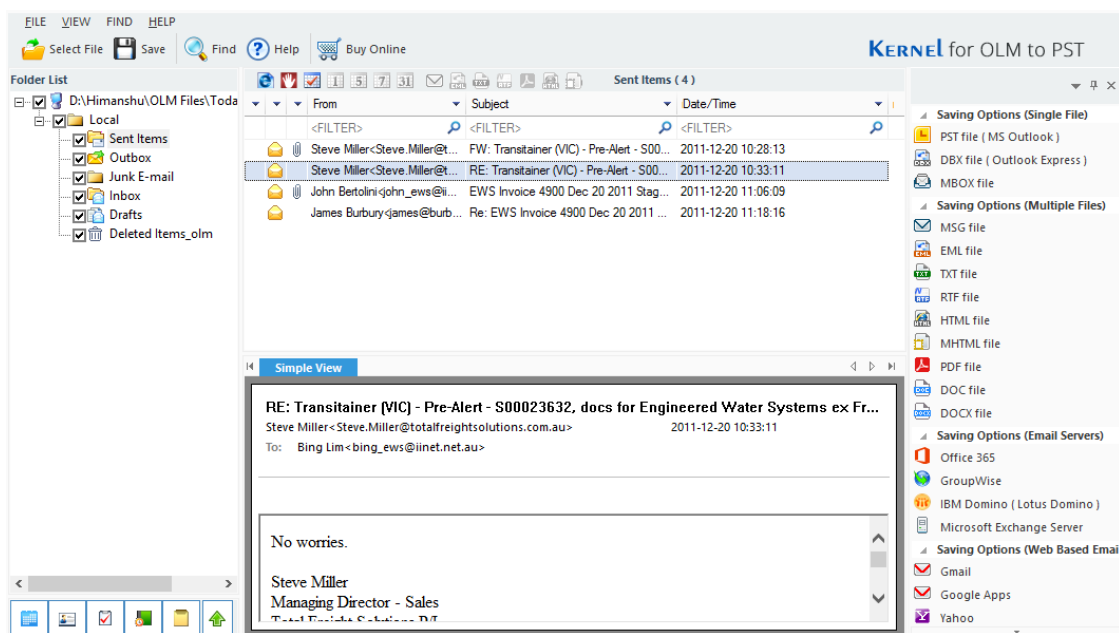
FILE VIEW FIND HELP

Select File Save Find Help Buy Online

KERNEL for OLM to PST

Folder List

D:\Himanshu\OLM Files\Toda
Local
Sent Items
Outbox
Junk E-mail
Inbox
Drafts
Deleted Items_olm

Sent Items ( 4 )

| From | Subject | Date/Time |
|---|---|---|
| <FILTER> | <FILTER> | <FILTER> |
| Steve Miller<Steve.Miller@t... | FW: Transitainer (VIC) - Pre-Alert - S00... | 2011-12-20 10:28:13 |
| Steve Miller<Steve.Miller@t... | RE: Transitainer (VIC) - Pre-Alert - S00... | 2011-12-20 10:33:11 |
| John Bertolini<john_ews@ii... | EWS Invoice 4900 Dec 20 2011 Stag... | 2011-12-20 11:06:09 |
| James Burbury<james@burb... | Re: EWS Invoice 4900 Dec 20 2011 ... | 2011-12-20 11:18:16 |

Simple View

RE: Transitainer (VIC) - Pre-Alert - S00023632, docs for Engineered Water Systems ex Fr...
Steve Miller<Steve.Miller@totalfreightsolutions.com.au> 2011-12-20 10:33:11
To: Bing Lim<bing_ews@iinet.net.au>

No worries.

Steve Miller
Managing Director - Sales
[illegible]

Saving Options (Single File)
PST file ( MS Outlook )
DBX file ( Outlook Express )
MBOX file
Saving Options (Multiple Files)
MSG file
EML file
TXT file
RTF file
HTML file
MHTML file
PDF file
DOC file
DOCX file
Saving Options (Email Servers)
Office 365
GroupWise
IBM Domino ( Lotus Domino )
Microsoft Exchange Server
Saving Options (Web Based Emai
Gmail
Google Apps
Yahoo